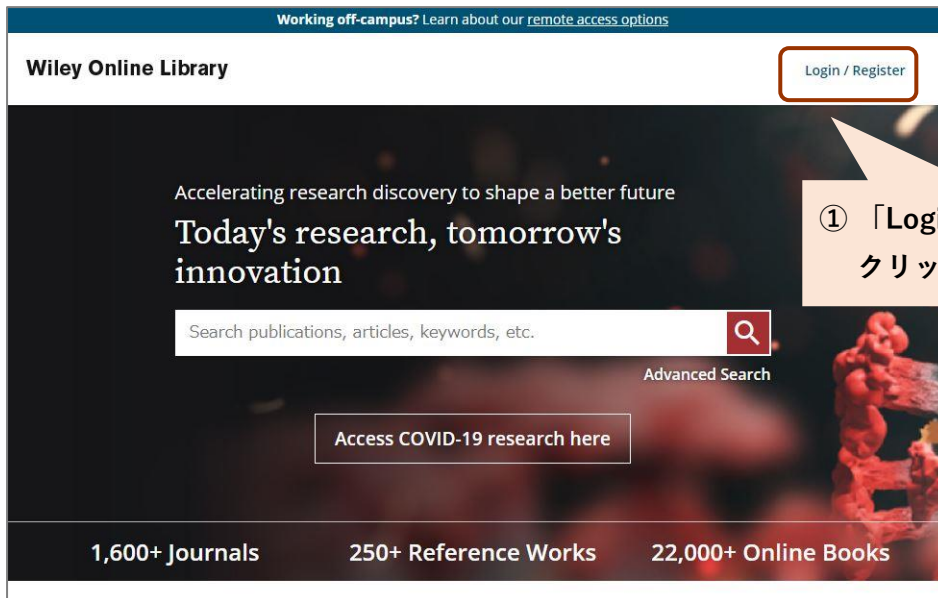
Working off-campus? Learn about our remote access options

Wiley Online Library

Login / Register

① 「Logi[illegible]
クリッ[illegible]

Accelerating research discovery to shape a better future

Today's research, tomorrow's innovation

Search publications, articles, keywords, etc.

Advanced Search

Access COVID-19 research here

1,600+ Journals

250+ Reference Works

22,000+ Online Books